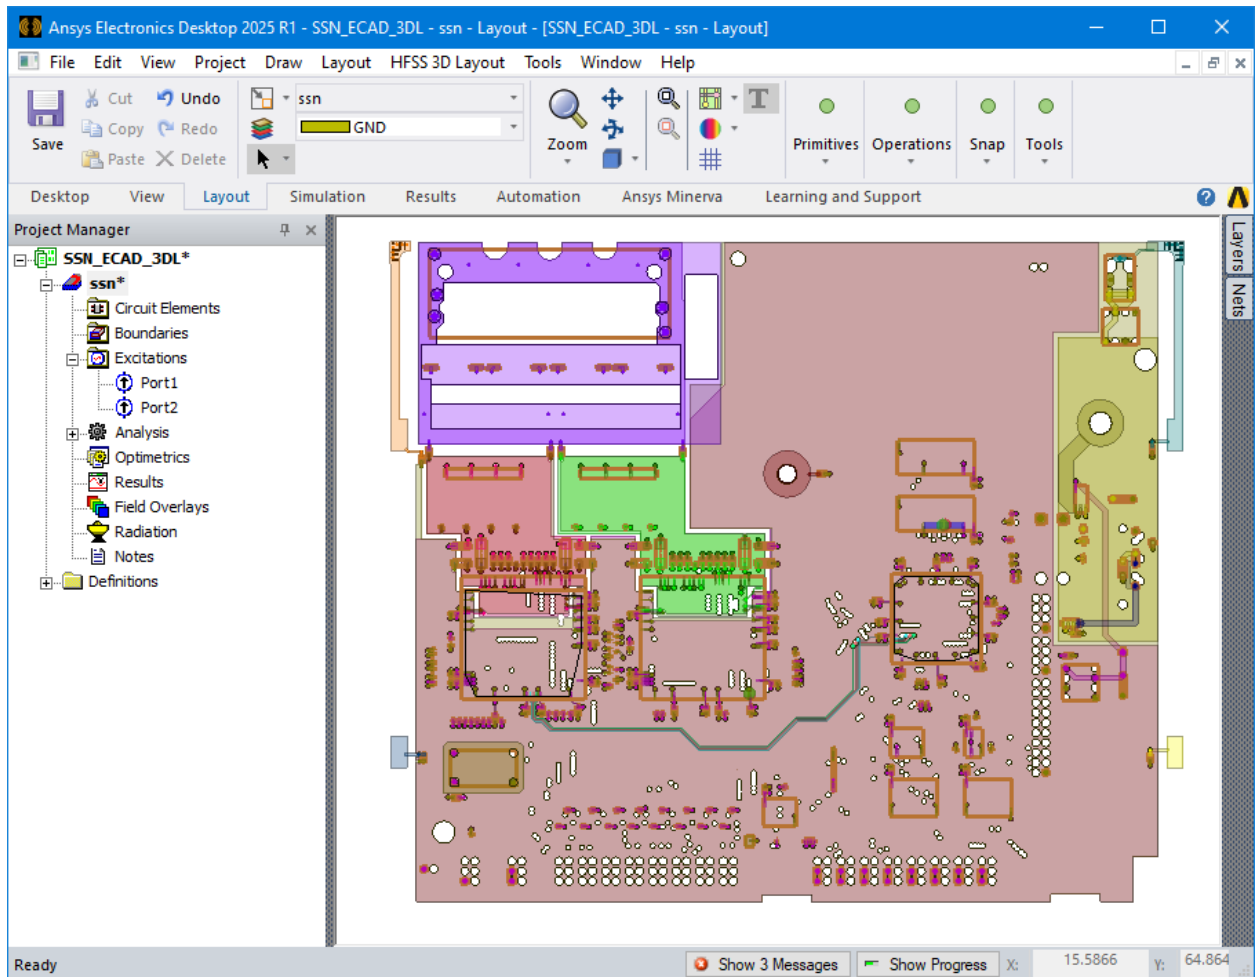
Ansys Electronics Desktop 2025 R1 - SSN_ECAD_3DL - ssn - Layout - [SSN_ECAD_3DL - ssn - Layout]

File Edit View Project Draw Layout HFSS 3D Layout Tools Window Help

Save Cut Copy Paste Undo Redo Delete ssn GND Zoom Primitives Operations Snap Tools

Desktop View Layout Simulation Results Automation Ansys Minerva Learning and Support

Project Manager

SSN_ECAD_3DL*
ssn*
Circuit Elements
Boundaries
Excitations
Port1
Port2
Analysis
Optimetrics
Results
Field Overlays
Radiation
Notes
Definitions

Layers Nets

Ready Show 3 Messages Show Progress X: 15.5866 Y: 64.864